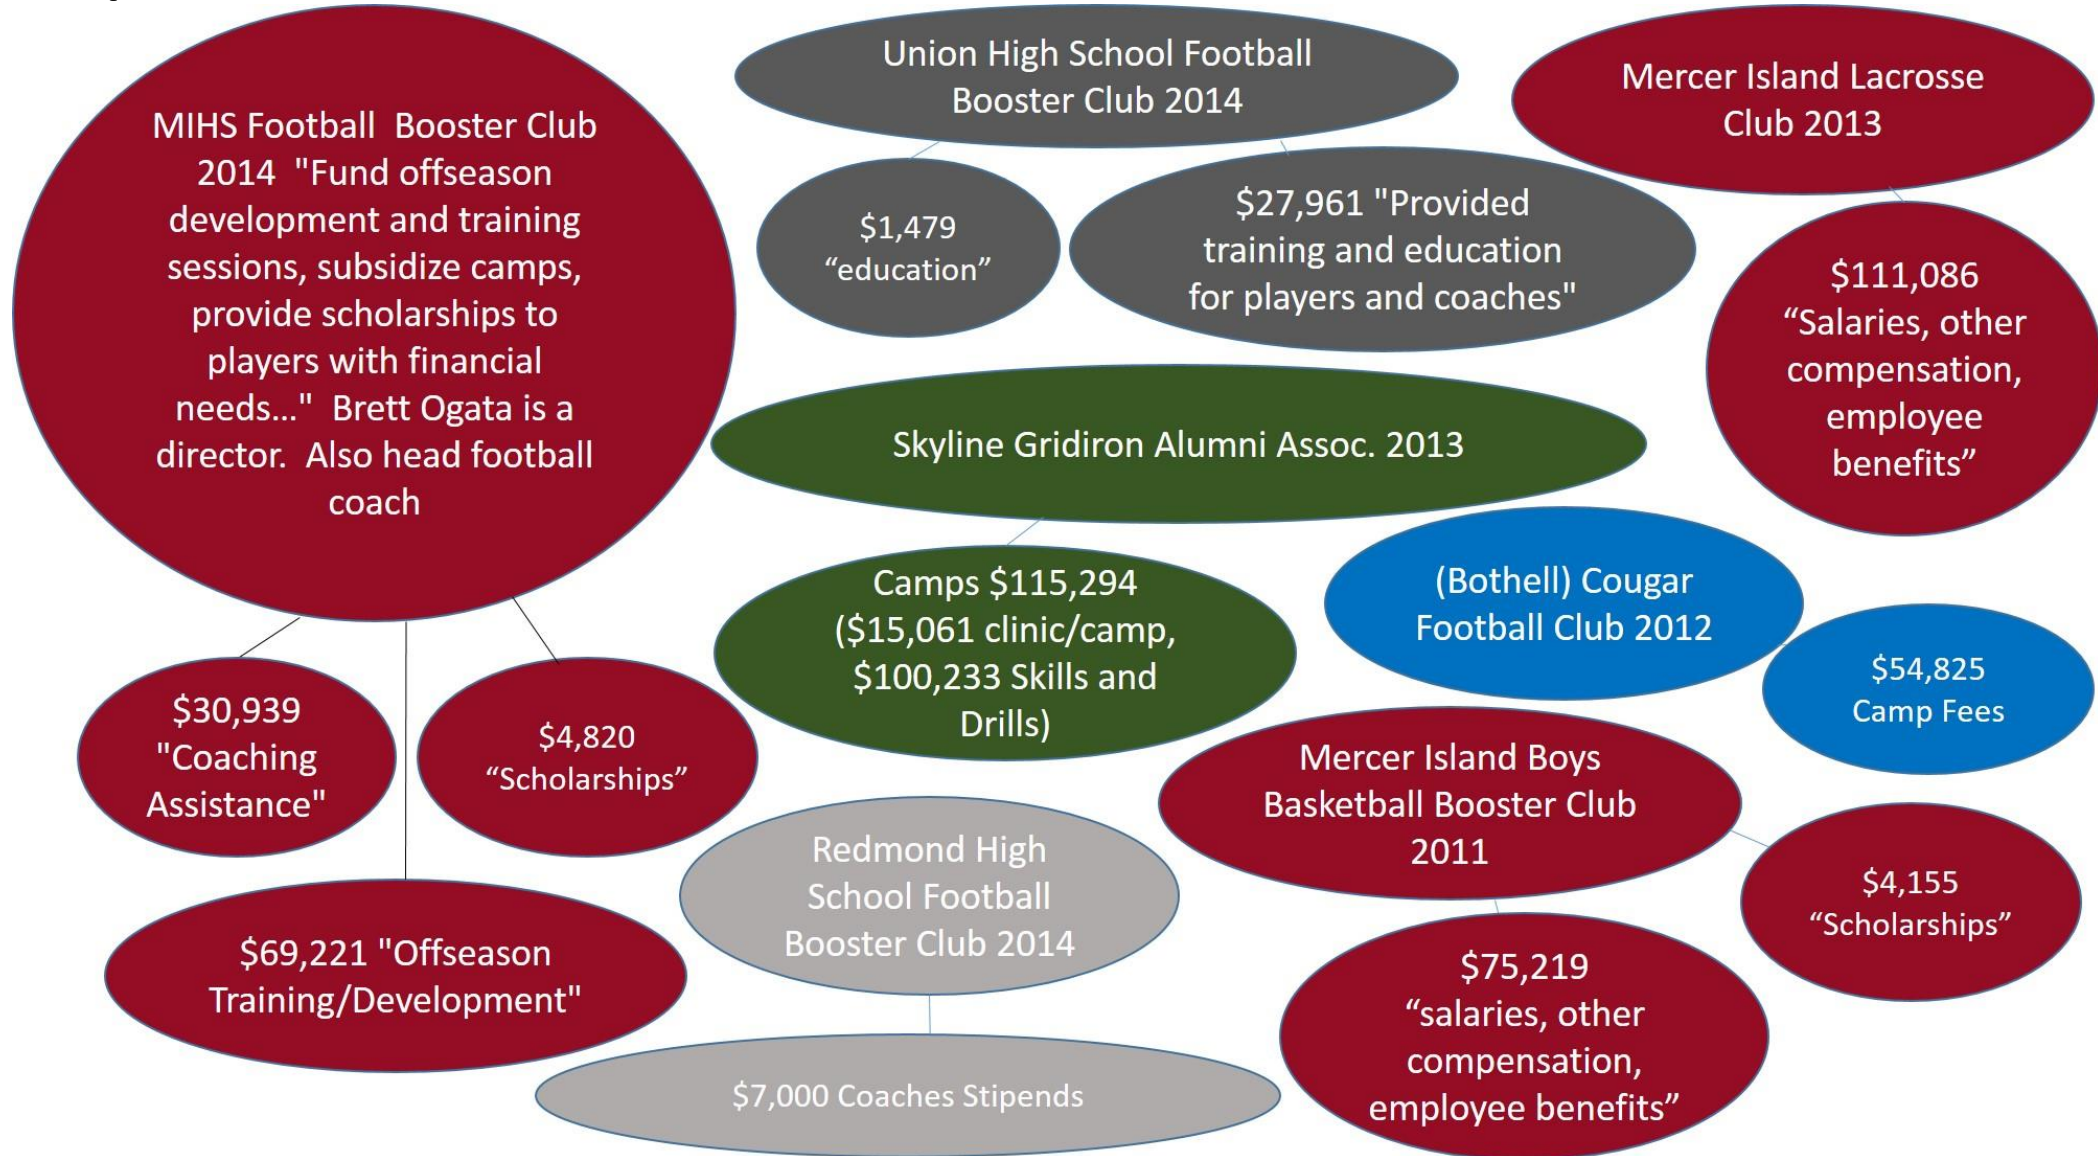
MIHS Football Booster Club 2014 "Fund offseason development and training sessions, subsidize camps, provide scholarships to players with financial needs..." Brett Ogata is a director. Also head football coach

$30,939 "Coaching Assistance"

$4,820 “Scholarships”

$69,221 "Offseason Training/Development"

Union High School Football Booster Club 2014

$1,479 “education”

$27,961 "Provided training and education for players and coaches"

Skyline Gridiron Alumni Assoc. 2013

Camps $115,294 ($15,061 clinic/camp, $100,233 Skills and Drills)

Redmond High School Football Booster Club 2014

$7,000 Coaches Stipends

Mercer Island Lacrosse Club 2013

$111,086 “Salaries, other compensation, employee benefits”

(Bothell) Cougar Football Club 2012

$54,825 Camp Fees

Mercer Island Boys Basketball Booster Club 2011

$4,155 “Scholarships”

$75,219 “salaries, other compensation, employee benefits”